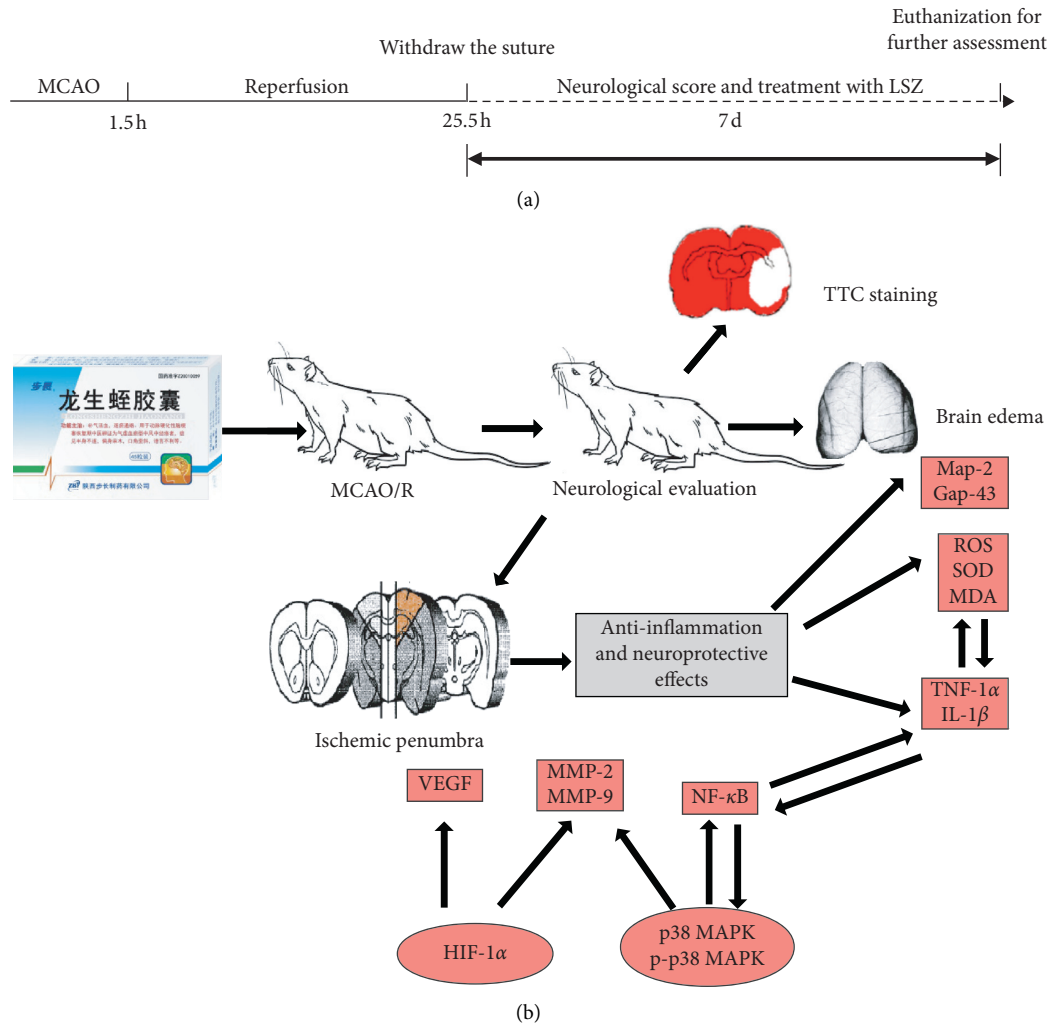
Euthanization for further assessment

Withdraw the suture

MCAO

Reperfusion

Neurological score and treatment with LSZ

1.5 h

25.5 h

7 d

(a)

TTC staining

步长

龙生蛭胶囊

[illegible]

陕西步长制药有限公司

MCAO/R

Neurological evaluation

Brain edema

Map-2
Gap-43

ROS
SOD
MDA

Anti-inflammation and neuroprotective effects

TNF-1$\alpha$
IL-1$\beta$

Ischemic penumbra

VEGF

MMP-2
MMP-9

NF-$\kappa$B

HIF-1$\alpha$

p38 MAPK
p-p38 MAPK

(b)